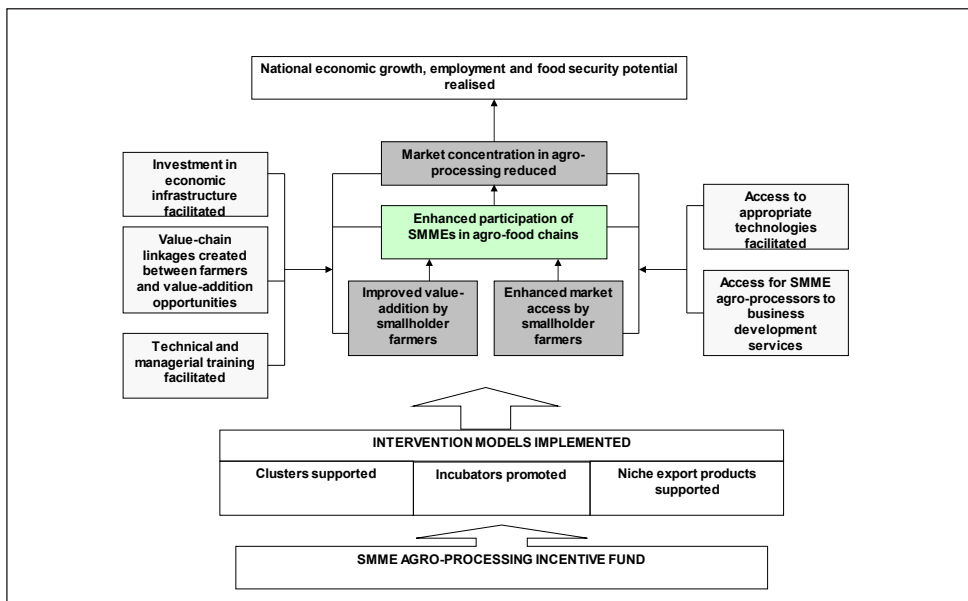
National economic growth, employment and food security potential realised

Investment in economic infrastructure facilitated

Value-chain linkages created between farmers and value-addition opportunities

Technical and managerial training facilitated

Market concentration in agro-processing reduced

Enhanced participation of SMMEs in agro-food chains

Improved value-addition by smallholder farmers

Enhanced market access by smallholder farmers

Access to appropriate technologies facilitated

Access for SMME agro-processors to business development services

INTERVENTION MODELS IMPLEMENTED

Clusters supported

Incubators promoted

Niche export products supported

SMME AGRO-PROCESSING INCENTIVE FUND